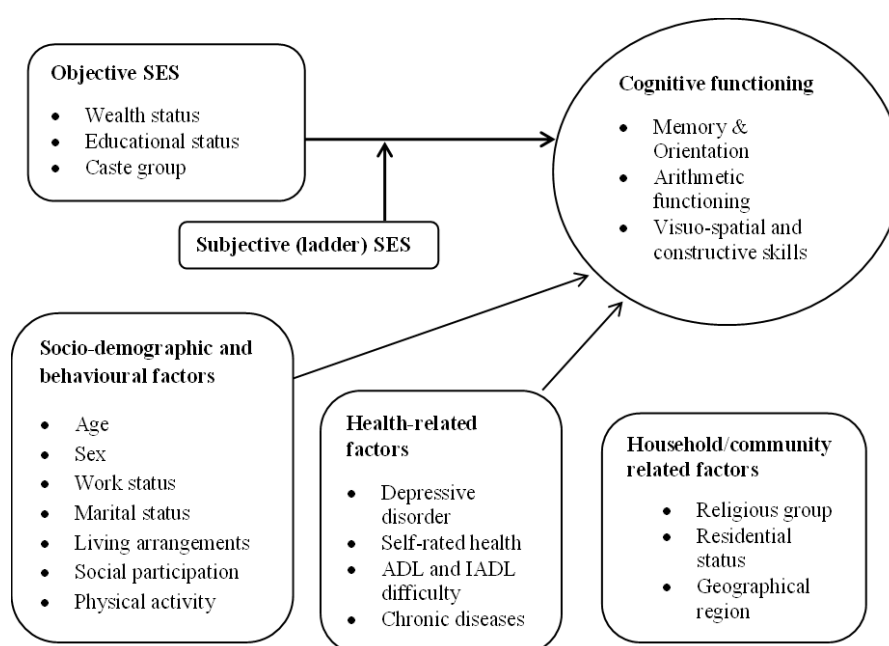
Objective SES

- Wealth status
- Educational status
- Caste group

Subjective (ladder) SES

Cognitive functioning

- Memory & Orientation
- Arithmetic functioning
- Visuo-spatial and constructive skills

Socio-demographic and behavioural factors

- Age
- Sex
- Work status
- Marital status
- Living arrangements
- Social participation
- Physical activity

Health-related factors

- Depressive disorder
- Self-rated health
- ADL and IADL difficulty
- Chronic diseases

Household/community related factors

- Religious group
- Residential status
- Geographical region